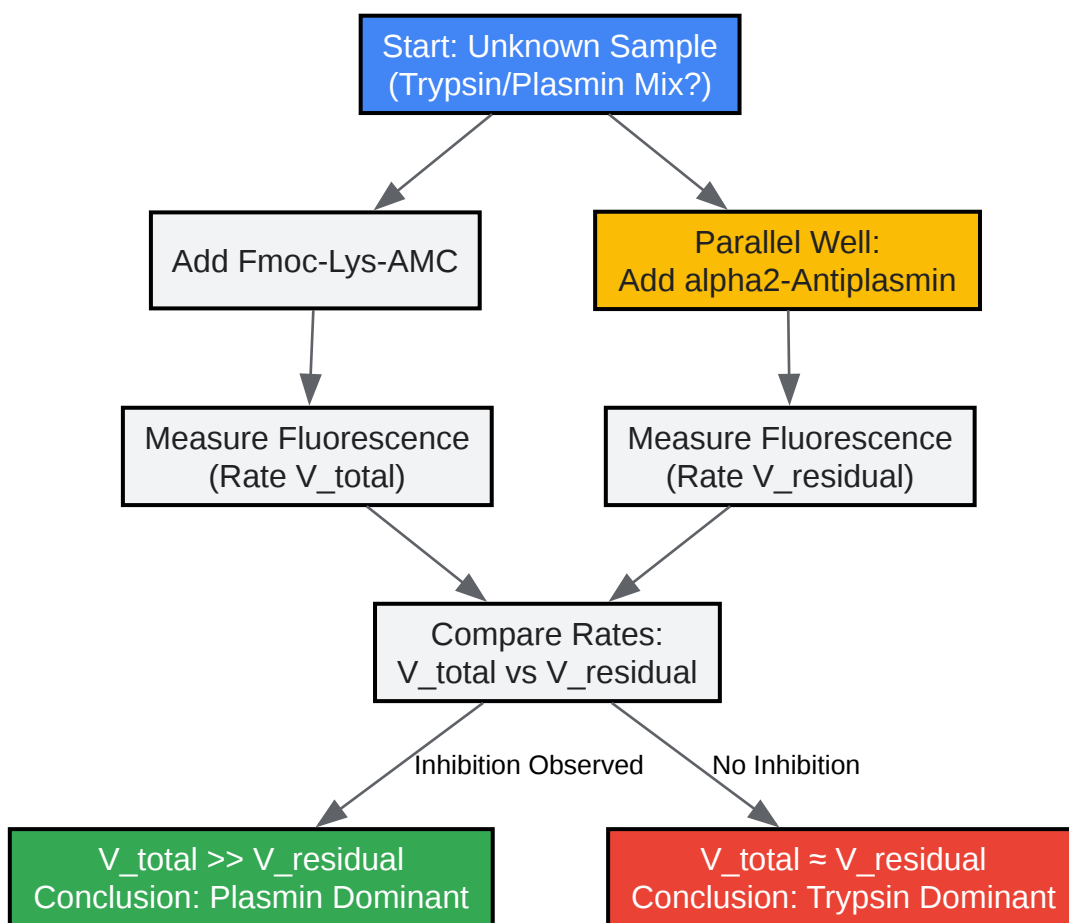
Start: Unknown Sample
(Trypsin/Plasmin Mix?)

Add Fmoc-Lys-AMC

Parallel Well:
Add alpha2-Antiplasmin

Measure Fluorescence
(Rate V_total)

Measure Fluorescence
(Rate V_residual)

Compare Rates:
V_total vs V_residual

Inhibition Observed

No Inhibition

V_total >> V_residual
Conclusion: Plasmin Dominant

V_total ≈ V_residual
Conclusion: Trypsin Dominant